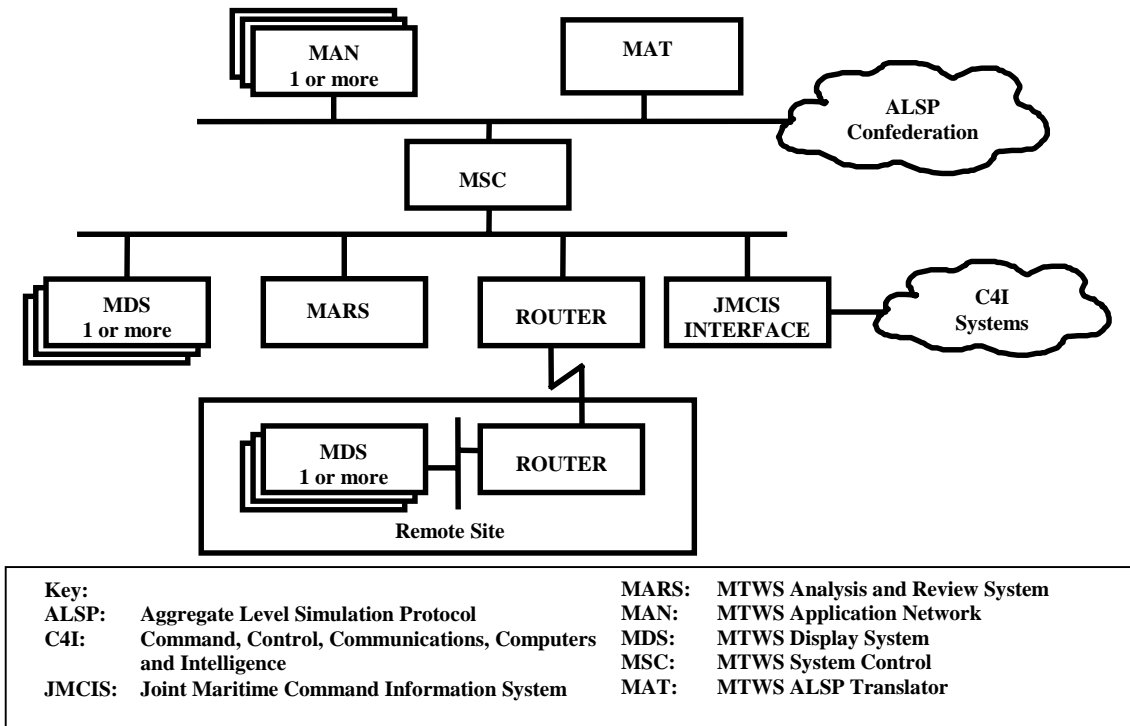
MAN
1 or more

MAT

ALSP
Confederation

MSC

MDS
1 or more

MARS

ROUTER

JMCIS
INTERFACE

C4I
Systems

MDS
1 or more

ROUTER

Remote Site

Key:
ALSP: Aggregate Level Simulation Protocol
C4I: Command, Control, Communications, Computers and Intelligence
JMCIS: Joint Maritime Command Information System

MARS: MTWS Analysis and Review System
MAN: MTWS Application Network
MDS: MTWS Display System
MSC: MTWS System Control
MAT: MTWS ALSP Translator